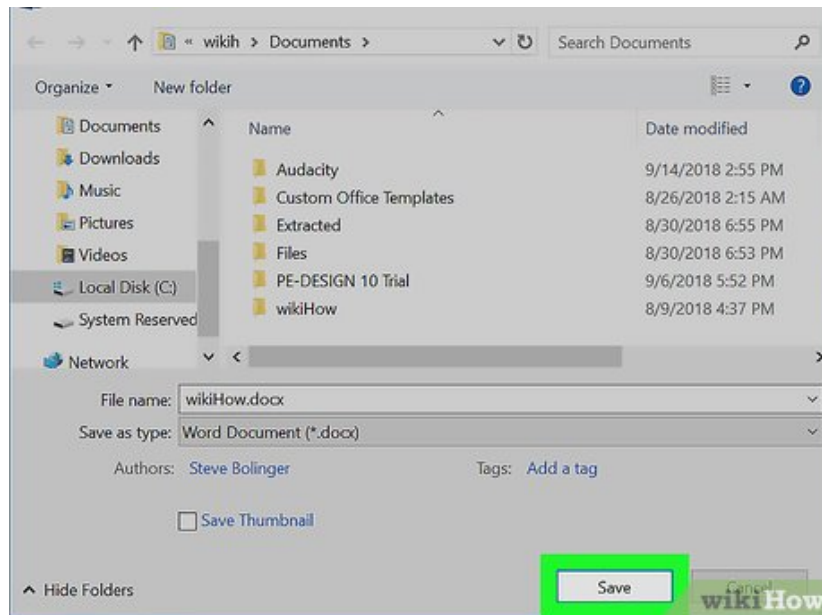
« wikih > Documents >

Search Documents

Organize ▾ New folder

Documents
Downloads
Music
Pictures
Videos
Local Disk (C:)
System Reserved
Network

| Name | Date modified |
|---|---|
| Audacity | 9/14/2018 2:55 PM |
| Custom Office Templates | 8/26/2018 2:15 AM |
| Extracted | 8/30/2018 6:55 PM |
| Files | 8/30/2018 6:53 PM |
| PE-DESIGN 10 Trial | 9/6/2018 5:52 PM |
| wikiHow | 8/9/2018 4:37 PM |

File name: wikiHow.docx

Save as type: Word Document (*.docx)

Authors: Steve Bolinger

Tags: Add a tag

Save Thumbnail

^ Hide Folders

Save

Cancel

wikiHow